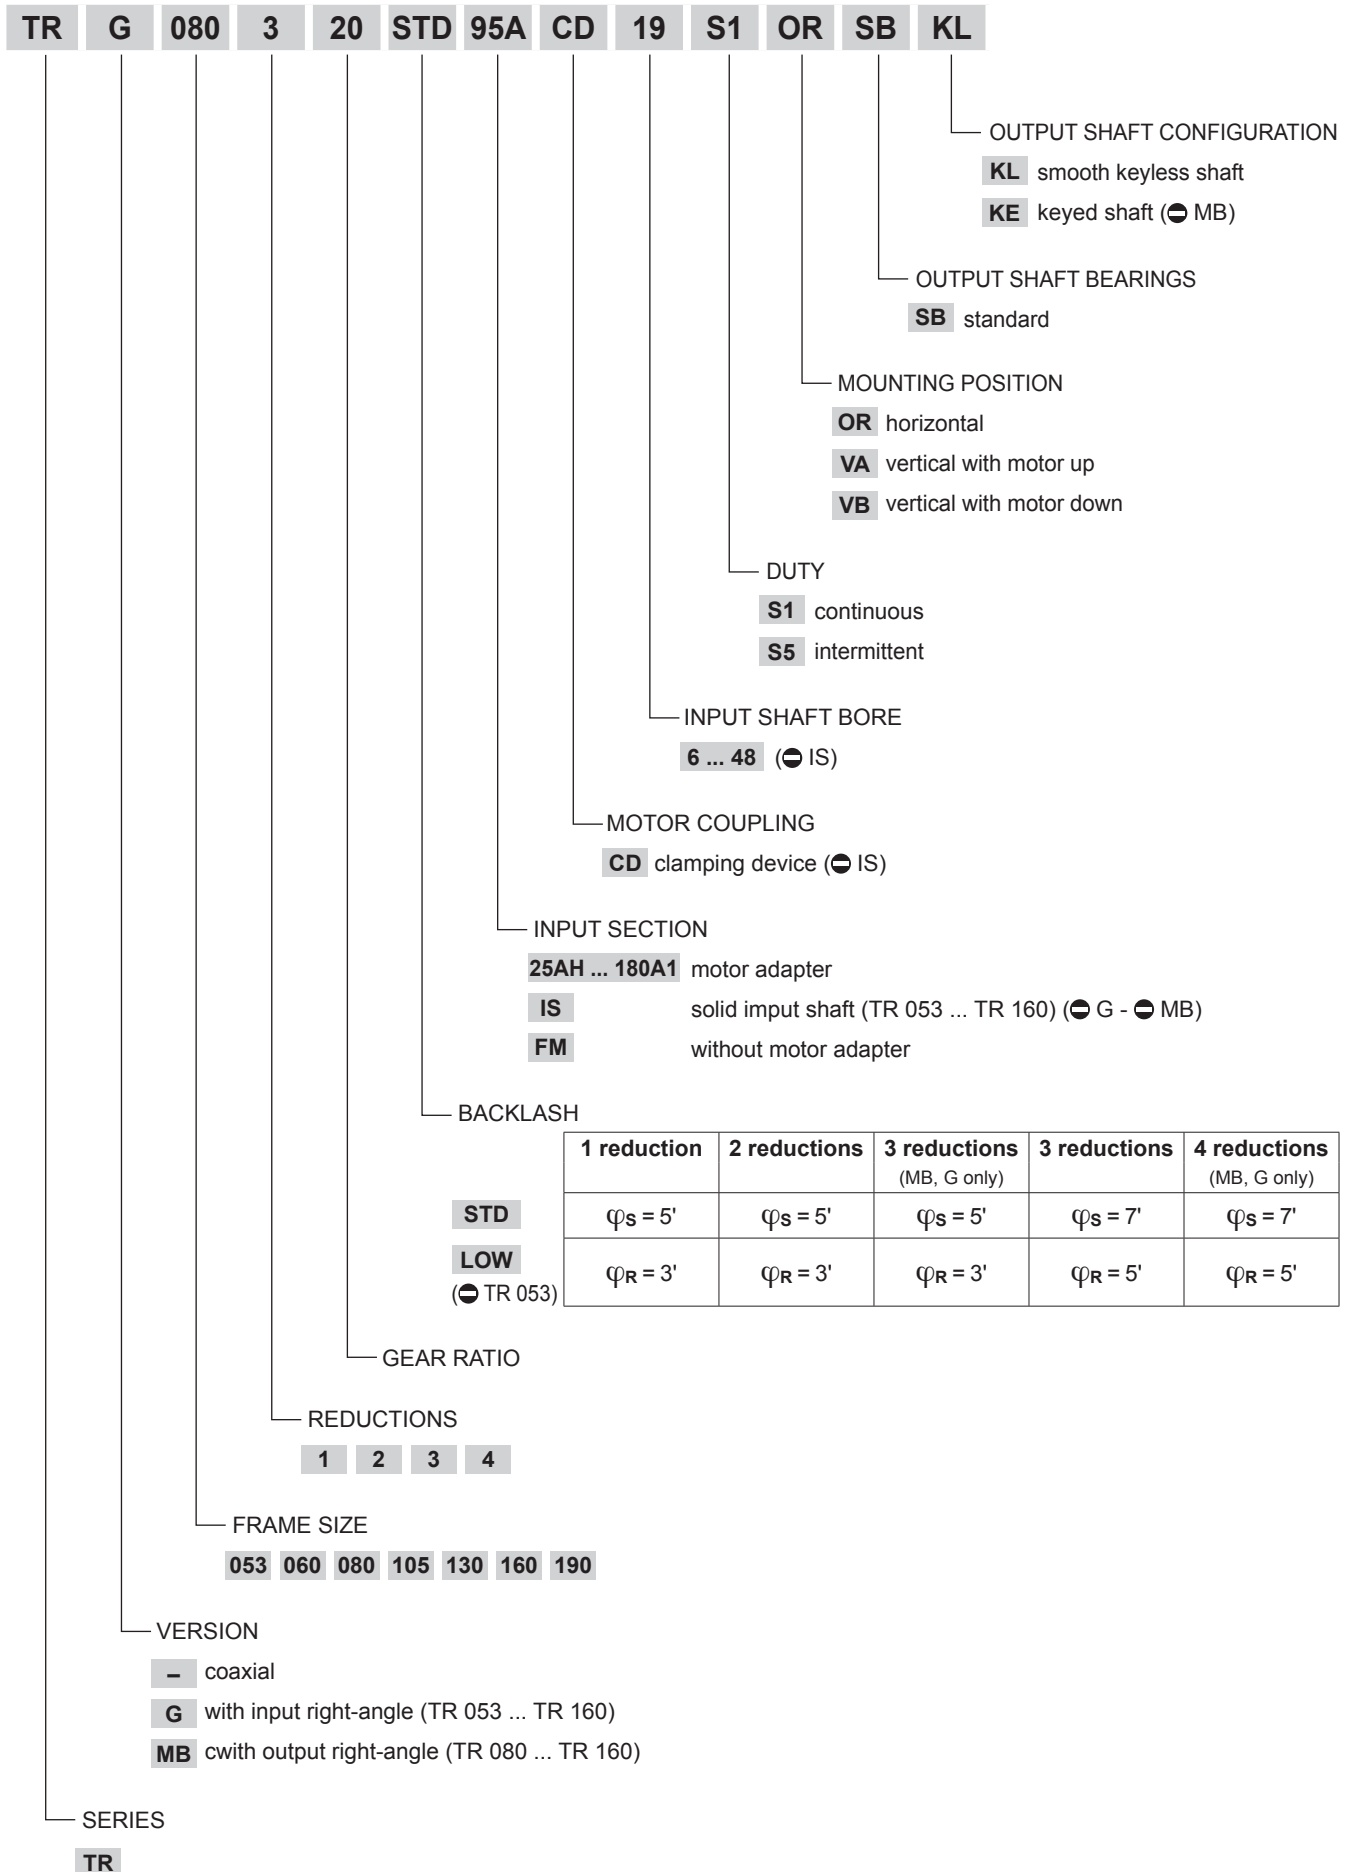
TR G 080 3 20 STD 95A CD 19 S1 OR SB KL

OUTPUT SHAFT CONFIGURATION
KL smooth keyless shaft
KE keyed shaft (⊖ MB)

OUTPUT SHAFT BEARINGS
SB standard

MOUNTING POSITION
OR horizontal
VA vertical with motor up
VB vertical with motor down

DUTY
S1 continuous
S5 intermittent

INPUT SHAFT BORE
6 ... 48 (⊖ IS)

MOTOR COUPLING
CD clamping device (⊖ IS)

INPUT SECTION
25AH ... 180A1 motor adapter
IS solid imput shaft (TR 053 ... TR 160) (⊖ G - ⊖ MB)
FM without motor adapter

BACKLASH

| | 1 reduction | 2 reductions | 3 reductions (MB, G only) | 3 reductions | 4 reductions (MB, G only) |
|---|---|---|---|---|---|
| STD | $\varphi_S = 5'$ | $\varphi_S = 5'$ | $\varphi_S = 5'$ | $\varphi_S = 7'$ | $\varphi_S = 7'$ |
| LOW (⊖ TR 053) | $\varphi_R = 3'$ | $\varphi_R = 3'$ | $\varphi_R = 3'$ | $\varphi_R = 5'$ | $\varphi_R = 5'$ |

GEAR RATIO

REDUCTIONS
1 2 3 4

FRAME SIZE
053 060 080 105 130 160 190

VERSION
– coaxial
G with input right-angle (TR 053 ... TR 160)
MB cwith output right-angle (TR 080 ... TR 160)

SERIES
TR